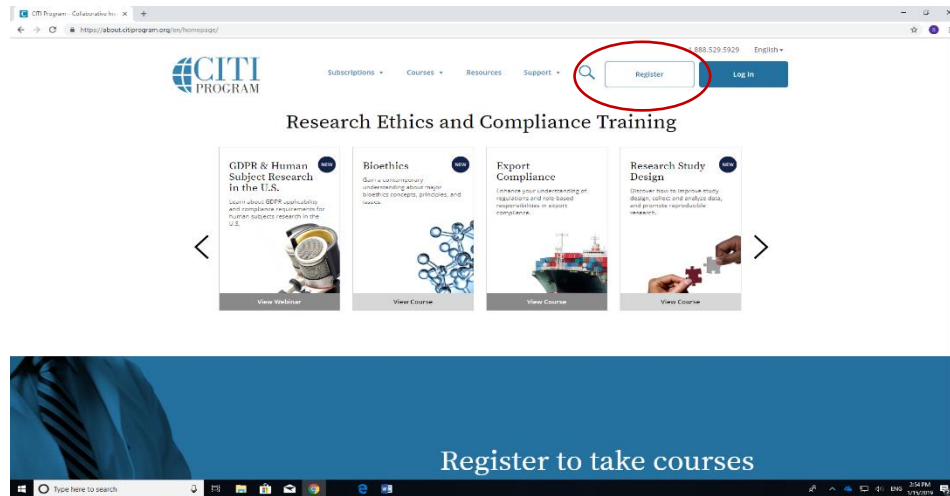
CITI Program - Collaborative Ins ×

https://about.citiprogram.org/en/homepage/

1.888.529.5929 English

CITI PROGRAM

Subscriptions Courses Resources Support

Register

Log In

Research Ethics and Compliance Training

GDPR & Human Subject Research in the U.S.

NEW

Learn about GDPR applicability and compliance requirements for human subjects research in the U.S.

View Webinar

Bioethics

NEW

Gain a contemporary understanding about major bioethics concepts, principles, and issues.

View Course

Export Compliance

Enhance your understanding of regulations and role-based responsibilities in export compliance.

View Course

Research Study Design

NEW

Discover how to improve study design, collect and analyze data, and promote reproducible research.

View Course

Register to take courses

Type here to search

ENG 3:54 PM 1/15/2019